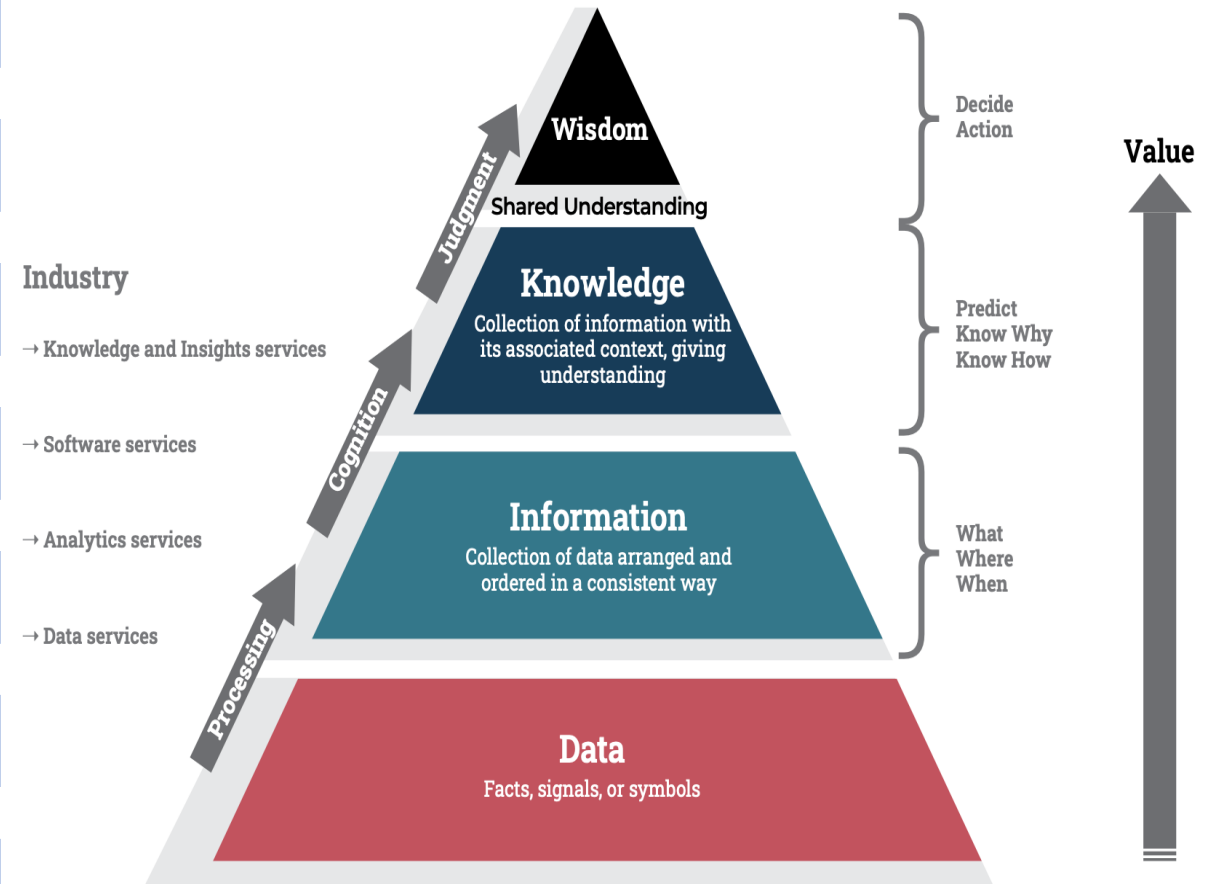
Industry

→ Knowledge and Insights services

→ Software services

→ Analytics services

→ Data services

Judgment

Cognition

Processing

Wisdom

Shared Understanding

Knowledge

Collection of information with its associated context, giving understanding

Information

Collection of data arranged and ordered in a consistent way

Data

Facts, signals, or symbols

Decide
Action

Predict
Know Why
Know How

What
Where
When

Value